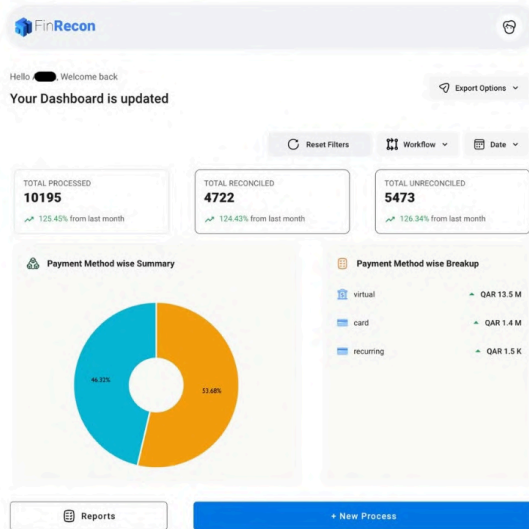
FinRecon

Hello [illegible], Welcome back

Your Dashboard is updated

Export Options

Reset Filters

Workflow

Date

TOTAL PROCESSED
10195
125.45% from last month

TOTAL RECONCILED
4722
124.43% from last month

TOTAL UNRECONCILED
5473
126.34% from last month

Payment Method wise Summary

46.32%

53.68%

Payment Method wise Breakup

virtual QAR 13.5 M

card QAR 1.4 M

recurring QAR 1.5 K

Reports

+ New Process